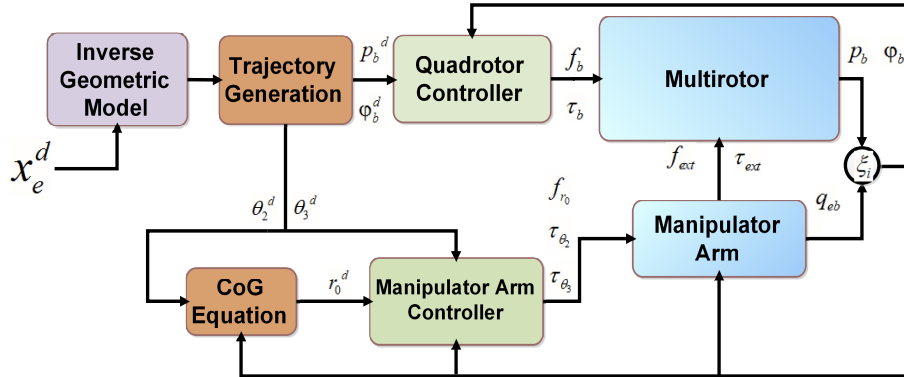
Inverse Geometric Model

Trajectory Generation

$p_b{}^d$

$\varphi_b^d$

Quadrotor Controller

$f_b$

$\tau_b$

Multirotor

$p_b$ $\varphi_b$

$x_e^d$

$f_{ext}$ $\tau_{ext}$

$\xi_i$

$\theta_2{}^d$ $\theta_3{}^d$

$f_{r_0}$

$\tau_{\theta_2}$

Manipulator Arm

$q_{eb}$

CoG Equation

$r_0{}^d$

Manipulator Arm Controller

$\tau_{\theta_3}$